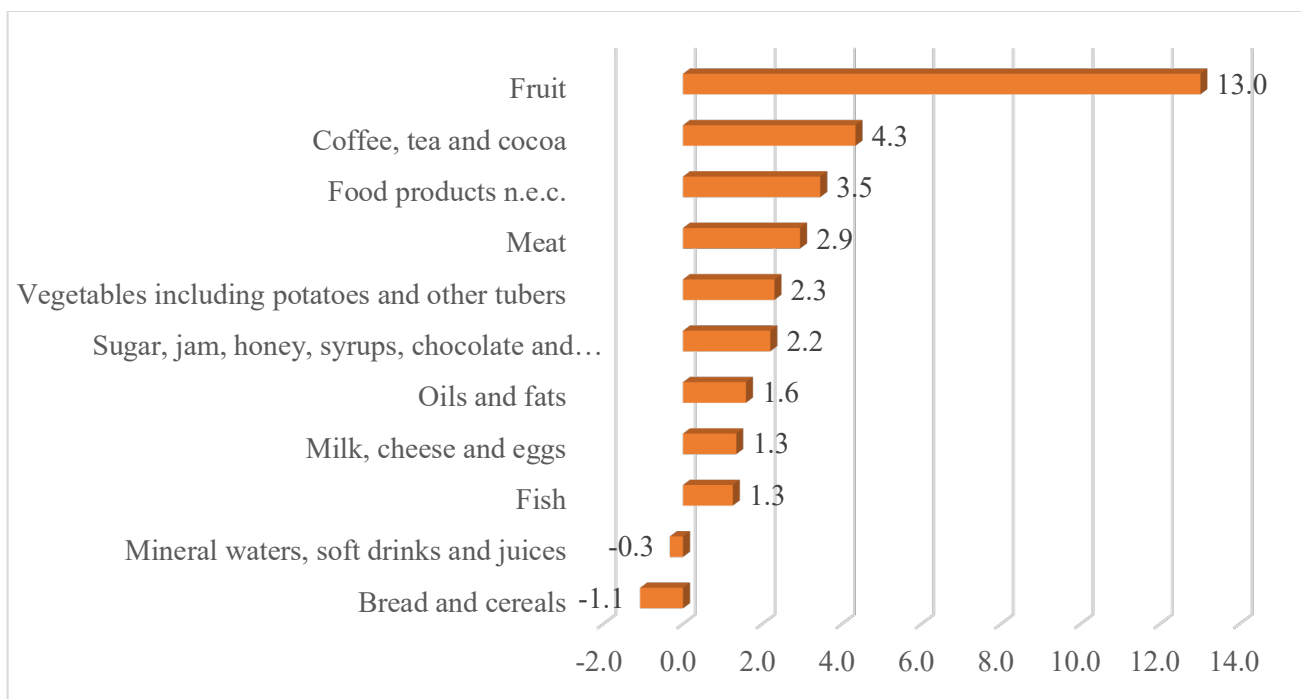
Fruit 13.0
Coffee, tea and cocoa 4.3
Food products n.e.c. 3.5
Meat 2.9
Vegetables including potatoes and other tubers 2.3
Sugar, jam, honey, syrups, chocolate and… 2.2
Oils and fats 1.6
Milk, cheese and eggs 1.3
Fish 1.3
Mineral waters, soft drinks and juices -0.3
Bread and cereals -1.1

-2.0 0.0 2.0 4.0 6.0 8.0 10.0 12.0 14.0